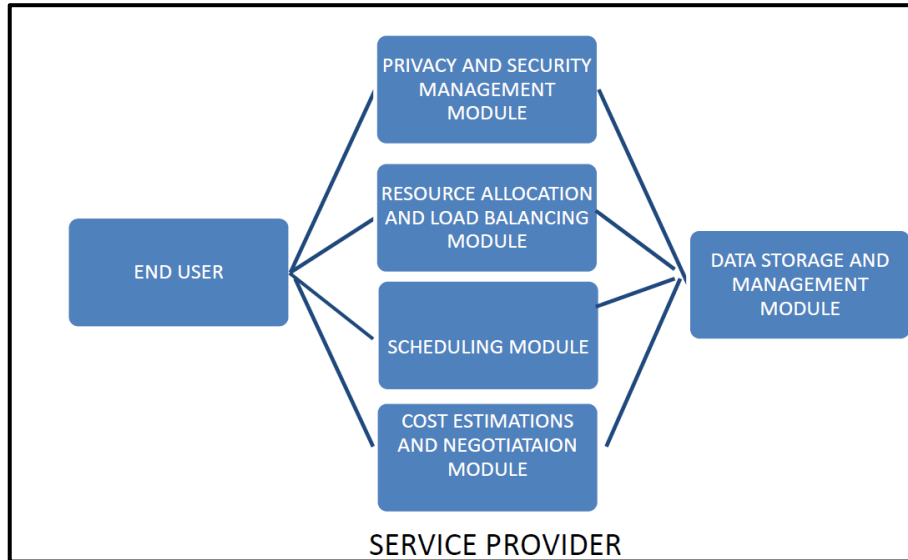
END USER

PRIVACY AND SECURITY MANAGEMENT MODULE

RESOURCE ALLOCATION AND LOAD BALANCING MODULE

SCHEDULING MODULE

COST ESTIMATIONS AND NEGOTIATAION MODULE

DATA STORAGE AND MANAGEMENT MODULE

SERVICE PROVIDER